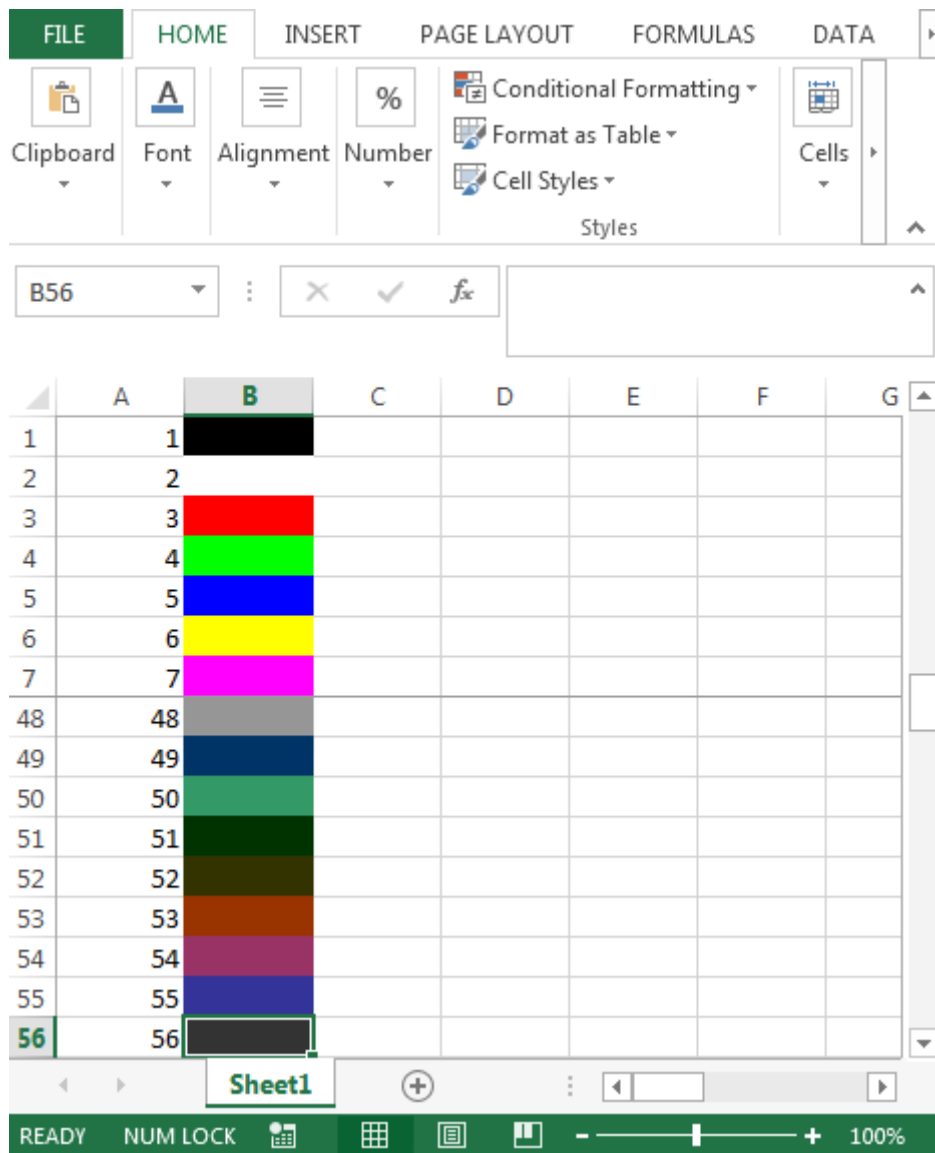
FILE HOME INSERT PAGE LAYOUT FORMULAS DATA

Clipboard Font Alignment Number Conditional Formatting Format as Table Cell Styles Styles Cells

B56 $f_x$

| | A | B | C | D | E | F | G |
|---|---|---|---|---|---|---|---|
| 1 | 1 | | | | | | |
| 2 | 2 | | | | | | |
| 3 | 3 | | | | | | |
| 4 | 4 | | | | | | |
| 5 | 5 | | | | | | |
| 6 | 6 | | | | | | |
| 7 | 7 | | | | | | |
| 48 | 48 | | | | | | |
| 49 | 49 | | | | | | |
| 50 | 50 | | | | | | |
| 51 | 51 | | | | | | |
| 52 | 52 | | | | | | |
| 53 | 53 | | | | | | |
| 54 | 54 | | | | | | |
| 55 | 55 | | | | | | |
| 56 | 56 | | | | | | |

Sheet1

READY NUM LOCK 100%